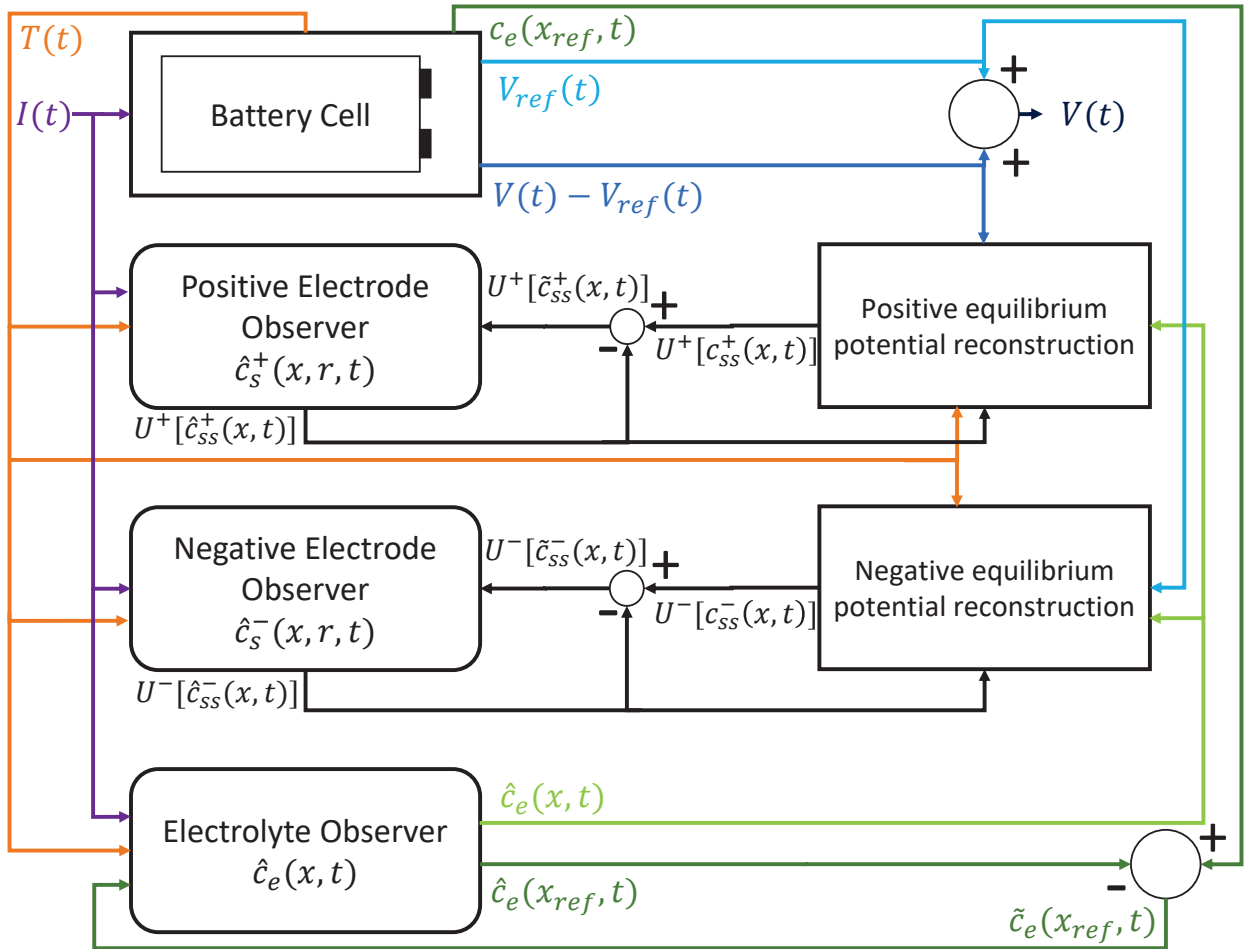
$T(t)$

$c_e(x_{ref}, t)$

$I(t)$

Battery Cell

$V_{ref}(t)$

+

$V(t)$

+

$V(t) - V_{ref}(t)$

Positive Electrode Observer $\hat{c}_s^+(x, r, t)$

$U^+[\tilde{c}_{ss}^+(x, t)]$

+

-

$U^+[c_{ss}^+(x, t)]$

Positive equilibrium potential reconstruction

$U^+[\hat{c}_{ss}^+(x, t)]$

Negative Electrode Observer $\hat{c}_s^-(x, r, t)$

$U^-[\tilde{c}_{ss}^-(x, t)]$

+

-

$U^-[c_{ss}^-(x, t)]$

Negative equilibrium potential reconstruction

$U^-[\hat{c}_{ss}^-(x, t)]$

Electrolyte Observer $\hat{c}_e(x, t)$

$\hat{c}_e(x, t)$

+

-

$\hat{c}_e(x_{ref}, t)$

$\tilde{c}_e(x_{ref}, t)$